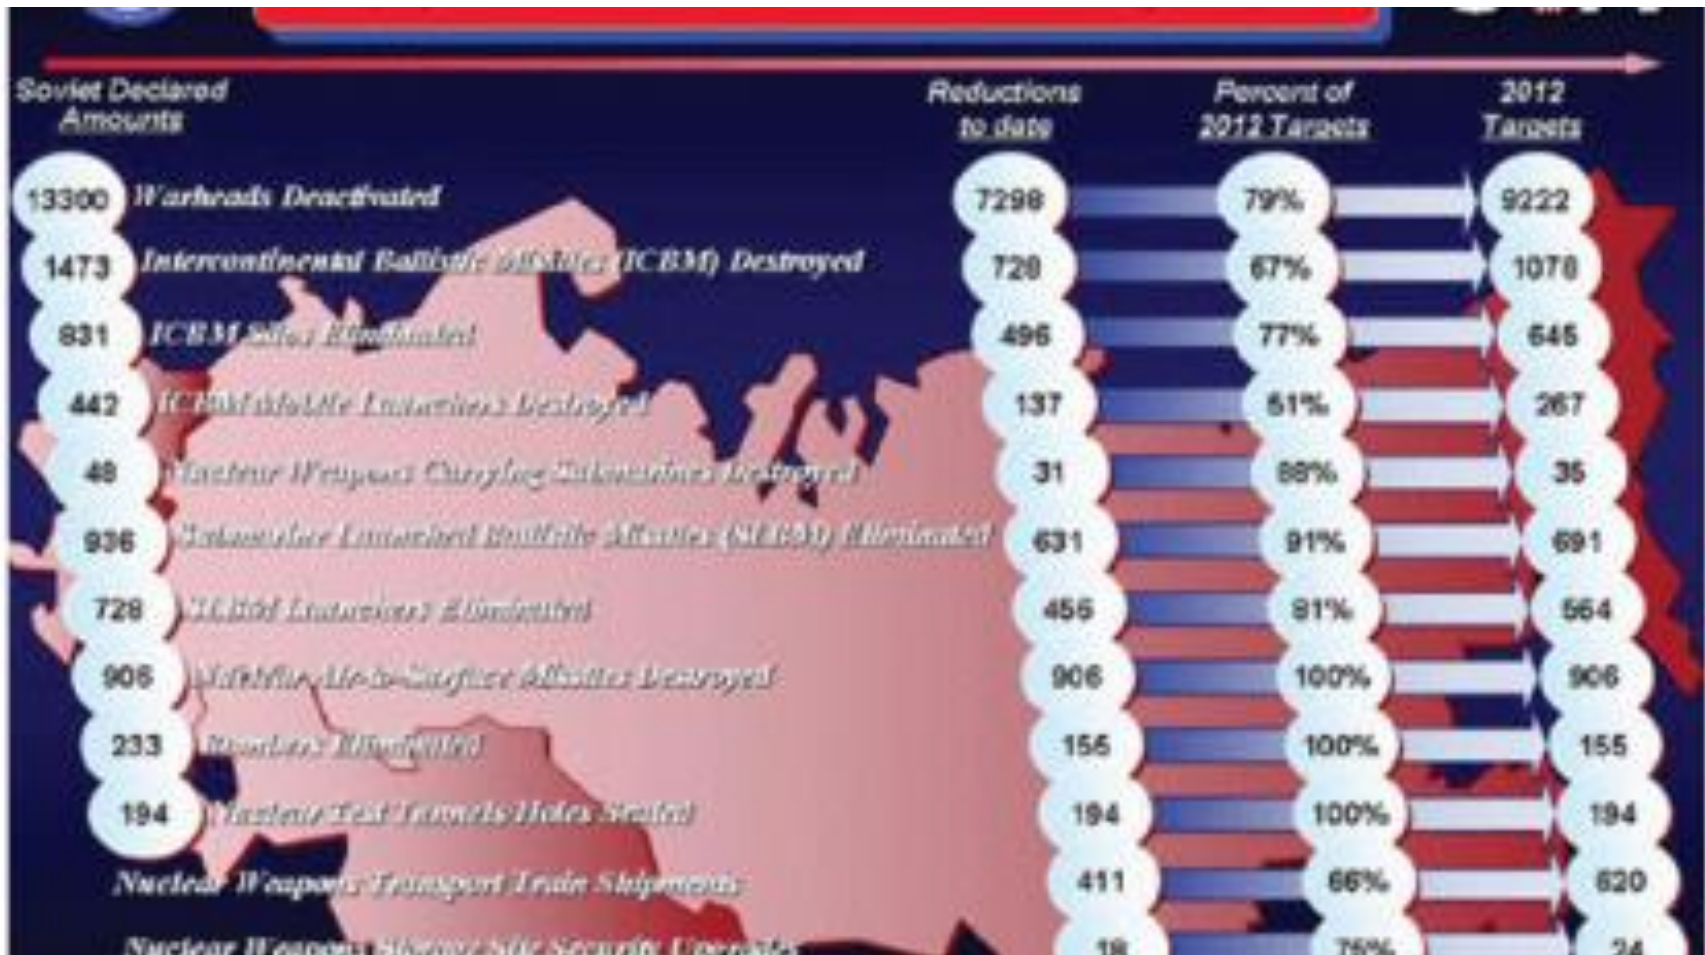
Soviet Declared Amounts

Reductions to date

Percent of 2012 Targets

2012 Targets

| | | | | |
|---|---|---|---|---|
| 13300 | Warheads Deactivated | 7298 | 79% | 9222 |
| 1473 | Intercontinental Ballistic Missiles (ICBM) Destroyed | 728 | 67% | 1078 |
| 831 | ICBM Silos Eliminated | 496 | 77% | 645 |
| 442 | ICBM Mobile Launchers Destroyed | 137 | 51% | 267 |
| 48 | Nuclear Weapons Carrying Submarines Destroyed | 31 | 88% | 35 |
| 936 | Submarine Launched Ballistic Missiles (SLBM) Eliminated | 631 | 91% | 691 |
| 728 | SLBM Launchers Eliminated | 456 | 81% | 564 |
| 906 | Mobile Air-to-Surface Missiles Destroyed | 906 | 100% | 906 |
| 233 | Bombers Eliminated | 155 | 100% | 155 |
| 194 | Nuclear Test Tunnels/Holes Sealed | 194 | 100% | 194 |
| | Nuclear Weapons Transport Train Shipments | 411 | 66% | 620 |
| | Nuclear Weapons Storage Site Security Upgrades | 18 | 75% | 24 |